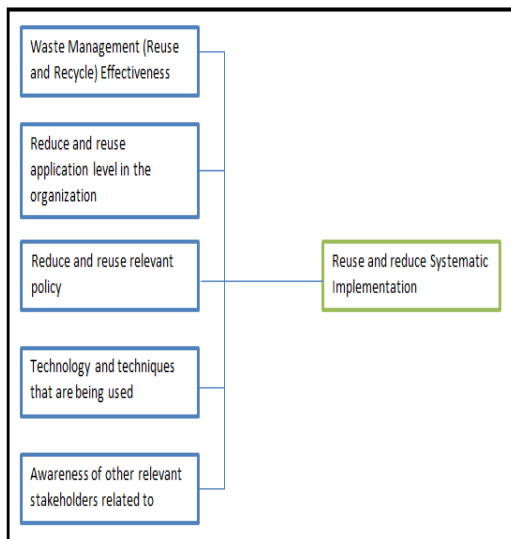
Waste Management (Reuse and Recycle) Effectiveness

Reduce and reuse application level in the organization

Reduce and reuse relevant policy

Technology and techniques that are being used

Awareness of other relevant stakeholders related to

Reuse and reduce Systematic Implementation